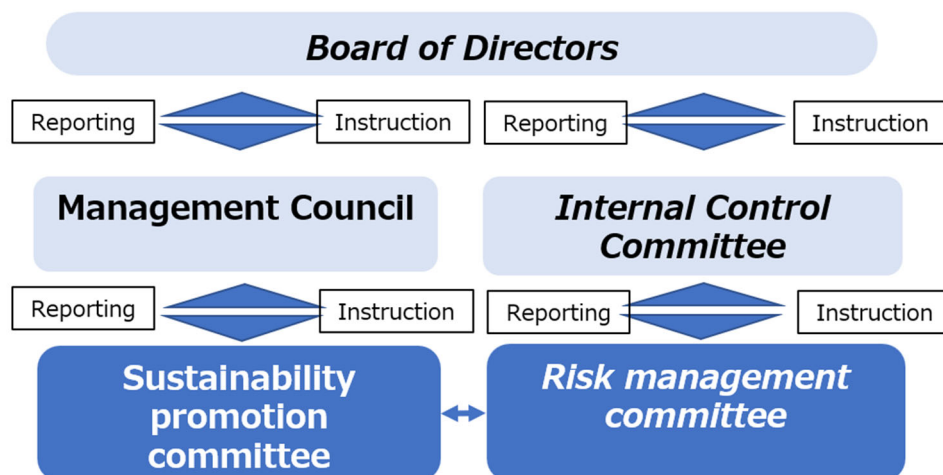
Board of Directors

Reporting

Instruction

Reporting

Instruction

Management Council

Internal Control Committee

Reporting

Instruction

Reporting

Instruction

Sustainability promotion committee

Risk management committee